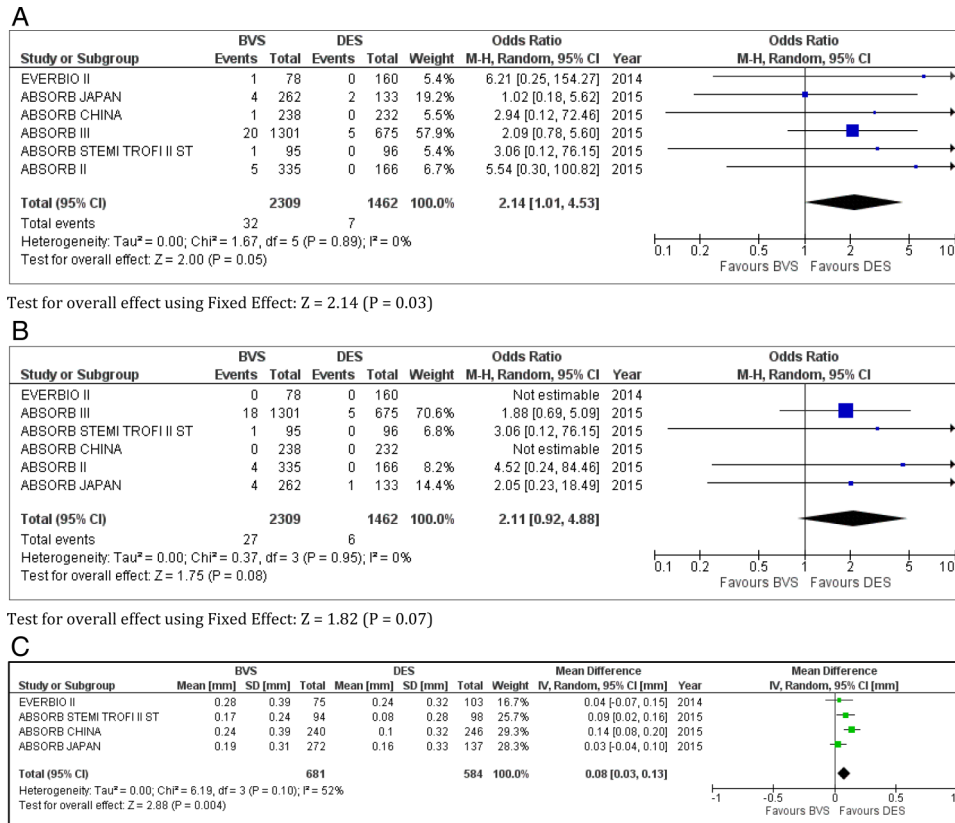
A

| Study or Subgroup | BVS Events | BVS Total | DES Events | DES Total | Weight | Odds Ratio M-H, Random, 95% CI | Year |
|---|---|---|---|---|---|---|---|
| EVERBIO II | 1 | 78 | 0 | 160 | 5.4% | 6.21 [0.25, 154.27] | 2014 |
| ABSORB JAPAN | 4 | 262 | 2 | 133 | 19.2% | 1.02 [0.18, 5.62] | 2015 |
| ABSORB CHINA | 1 | 238 | 0 | 232 | 5.5% | 2.94 [0.12, 72.46] | 2015 |
| ABSORB III | 20 | 1301 | 5 | 675 | 57.9% | 2.09 [0.78, 5.60] | 2015 |
| ABSORB STEMI TROFI II ST | 1 | 95 | 0 | 96 | 5.4% | 3.06 [0.12, 76.15] | 2015 |
| ABSORB II | 5 | 335 | 0 | 166 | 6.7% | 5.54 [0.30, 100.82] | 2015 |
| Total (95% CI) | | 2309 | | 1462 | 100.0% | 2.14 [1.01, 4.53] | |
| Total events | 32 | | 7 | | | | |

Odds Ratio M-H, Random, 95% CI

Heterogeneity: Tau² = 0.00; Chi² = 1.67, df = 5 (P = 0.89); I² = 0%
Test for overall effect: Z = 2.00 (P = 0.05)

0.1 0.2 0.5 1 2 5 10
Favours BVS Favours DES

Test for overall effect using Fixed Effect: Z = 2.14 (P = 0.03)

B

| Study or Subgroup | BVS Events | BVS Total | DES Events | DES Total | Weight | Odds Ratio M-H, Random, 95% CI | Year |
|---|---|---|---|---|---|---|---|
| EVERBIO II | 0 | 78 | 0 | 160 | | Not estimable | 2014 |
| ABSORB III | 18 | 1301 | 5 | 675 | 70.6% | 1.88 [0.69, 5.09] | 2015 |
| ABSORB STEMI TROFI II ST | 1 | 95 | 0 | 96 | 6.8% | 3.06 [0.12, 76.15] | 2015 |
| ABSORB CHINA | 0 | 238 | 0 | 232 | | Not estimable | 2015 |
| ABSORB II | 4 | 335 | 0 | 166 | 8.2% | 4.52 [0.24, 84.46] | 2015 |
| ABSORB JAPAN | 4 | 262 | 1 | 133 | 14.4% | 2.05 [0.23, 18.49] | 2015 |
| Total (95% CI) | | 2309 | | 1462 | 100.0% | 2.11 [0.92, 4.88] | |
| Total events | 27 | | 6 | | | | |

Odds Ratio M-H, Random, 95% CI

Heterogeneity: Tau² = 0.00; Chi² = 0.37, df = 3 (P = 0.95); I² = 0%
Test for overall effect: Z = 1.75 (P = 0.08)

0.1 0.2 0.5 1 2 5 10
Favours BVS Favours DES

Test for overall effect using Fixed Effect: Z = 1.82 (P = 0.07)

C

| Study or Subgroup | BVS Mean [mm] | BVS SD [mm] | BVS Total | DES Mean [mm] | DES SD [mm] | DES Total | Weight | Mean Difference IV, Random, 95% CI [mm] | Year |
|---|---|---|---|---|---|---|---|---|---|
| EVERBIO II | 0.28 | 0.39 | 75 | 0.24 | 0.32 | 103 | 16.7% | 0.04 [-0.07, 0.15] | 2014 |
| ABSORB STEMI TROFI II ST | 0.17 | 0.24 | 94 | 0.08 | 0.28 | 98 | 25.7% | 0.09 [0.02, 0.16] | 2015 |
| ABSORB CHINA | 0.24 | 0.39 | 240 | 0.1 | 0.32 | 246 | 29.3% | 0.14 [0.08, 0.20] | 2015 |
| ABSORB JAPAN | 0.19 | 0.31 | 272 | 0.16 | 0.33 | 137 | 28.3% | 0.03 [-0.04, 0.10] | 2015 |
| Total (95% CI) | | | 681 | | | 584 | 100.0% | 0.08 [0.03, 0.13] | |

Mean Difference IV, Random, 95% CI [mm]

Heterogeneity: Tau² = 0.00; Chi² = 6.19, df = 3 (P = 0.10); I² = 52%
Test for overall effect: Z = 2.88 (P = 0.004)

-1 -0.5 0 0.5 1
Favours BVS Favours DES